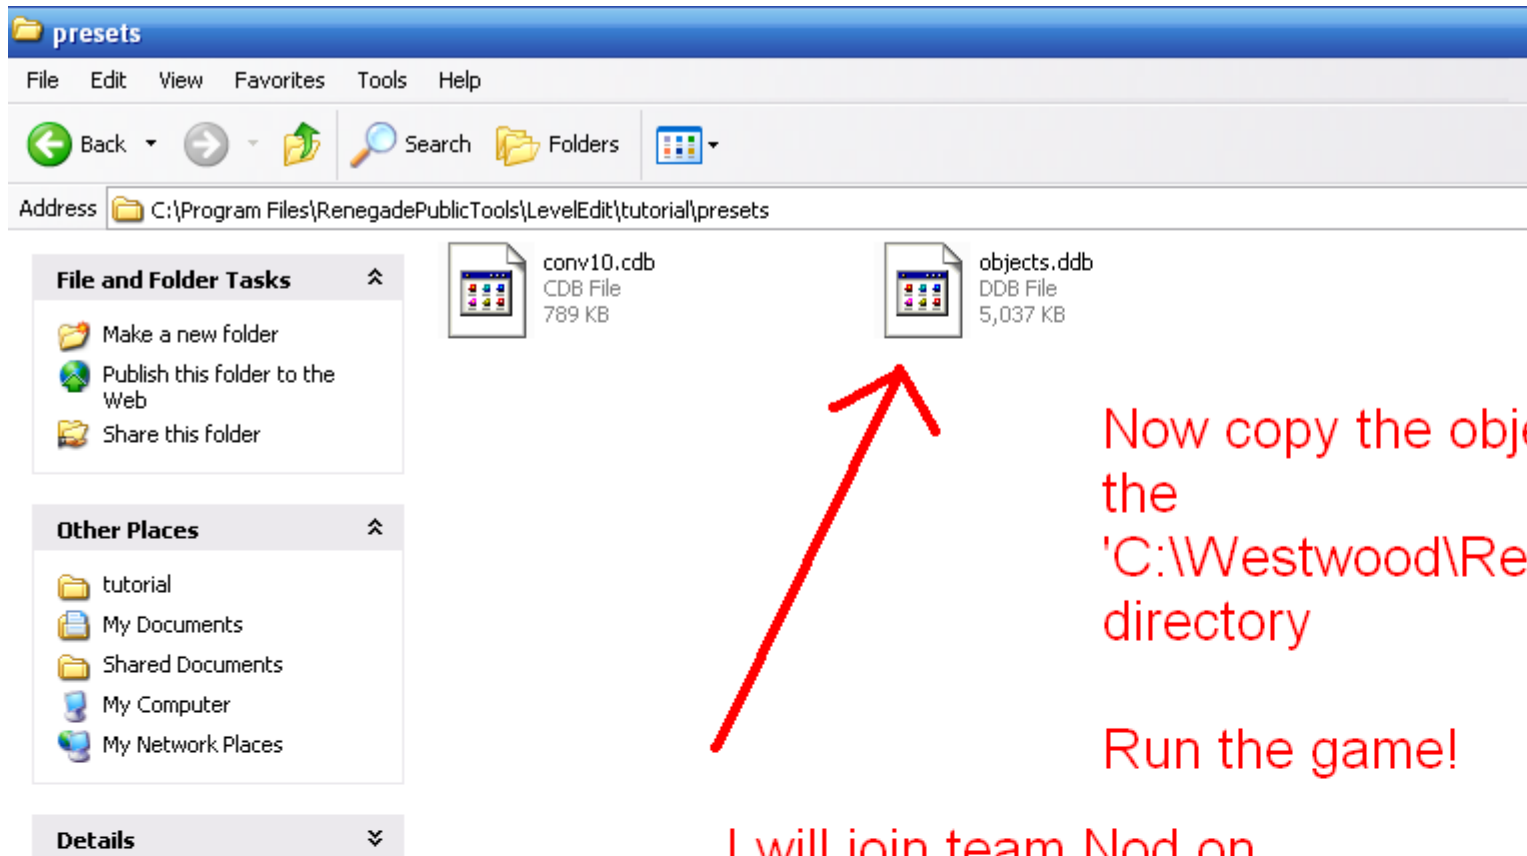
presets

File Edit View Favorites Tools Help

Back Search Folders

Address C:\Program Files\RenegadePublicTools\LevelEdit\tutorial\presets

File and Folder Tasks

Make a new folder
Publish this folder to the Web
Share this folder

Other Places

tutorial
My Documents
Shared Documents
My Computer
My Network Places

Details

conv10.cdb
CDB File
789 KB

objects.ddb
DDB File
5,037 KB

Now copy the obj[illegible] the 'C:\Westwood\Re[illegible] directory

Run the game!

I will join team Nod on